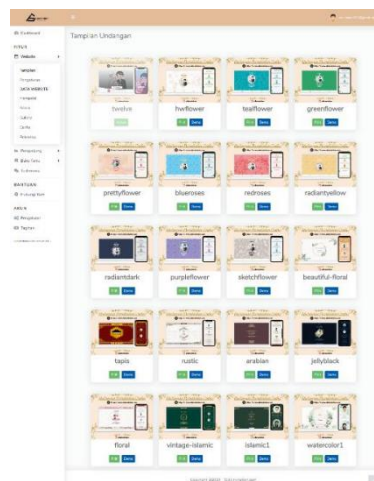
Tampilan Undangan

twelve

hwflower

tealflower

greenflower

prettyflower

blueroses

redroses

radiantyellow

radiantdark

purpleflower

sketchflower

beautiful-floral

tapis

rustic

arabian

jellyblack

floral

vintage-islamic

islamic1

watercolor1

Dashboard

Website

Tampilan

Pengantin

Pengunjung

Buku Tamu

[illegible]